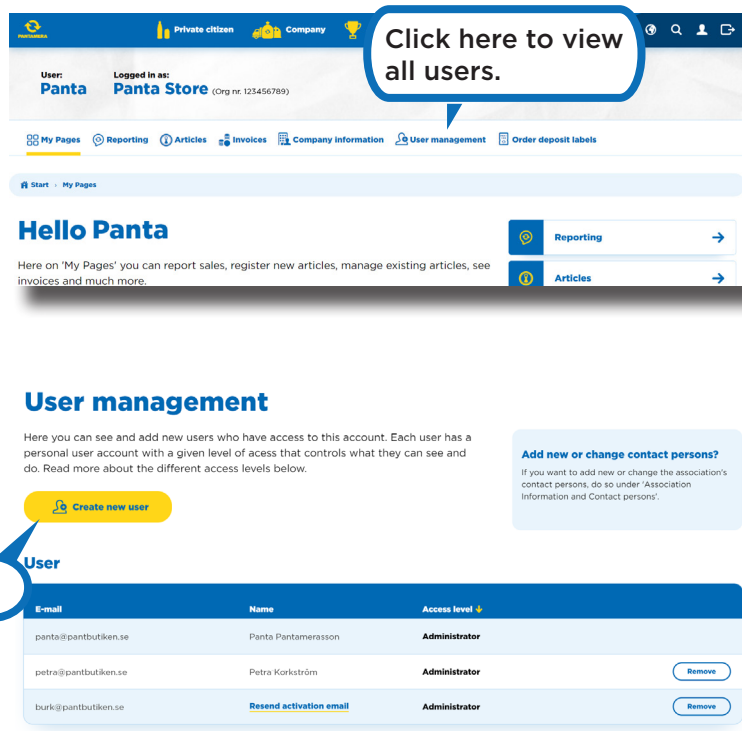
PANTAMERA

Private citizen

Company

Click here to view all users.

User:
Panta

Logged in as:
Panta Store (Org nr. 123456789)

My Pages Reporting Articles Invoices Company information User management Order deposit labels

Start › My Pages

Hello Panta

Here on 'My Pages' you can report sales, register new articles, manage existing articles, see invoices and much more.

Reporting →

Articles →

User management

Here you can see and add new users who have access to this account. Each user has a personal user account with a given level of acess that controls what they can see and do. Read more about the different access levels below.

Create new user

Add new or change contact persons?

If you want to add new or change the association's contact persons, do so under 'Association Information and Contact persons'.

User

| E-mail | Name | Access level ↓ | |
|---|---|---|---|
| panta@pantbutiken.se | Panta Pantamerasson | Administrator | |
| petra@pantbutiken.se | Petra Korkström | Administrator | Remove |
| burk@pantbutiken.se | Resend activation email | Administrator | Remove |